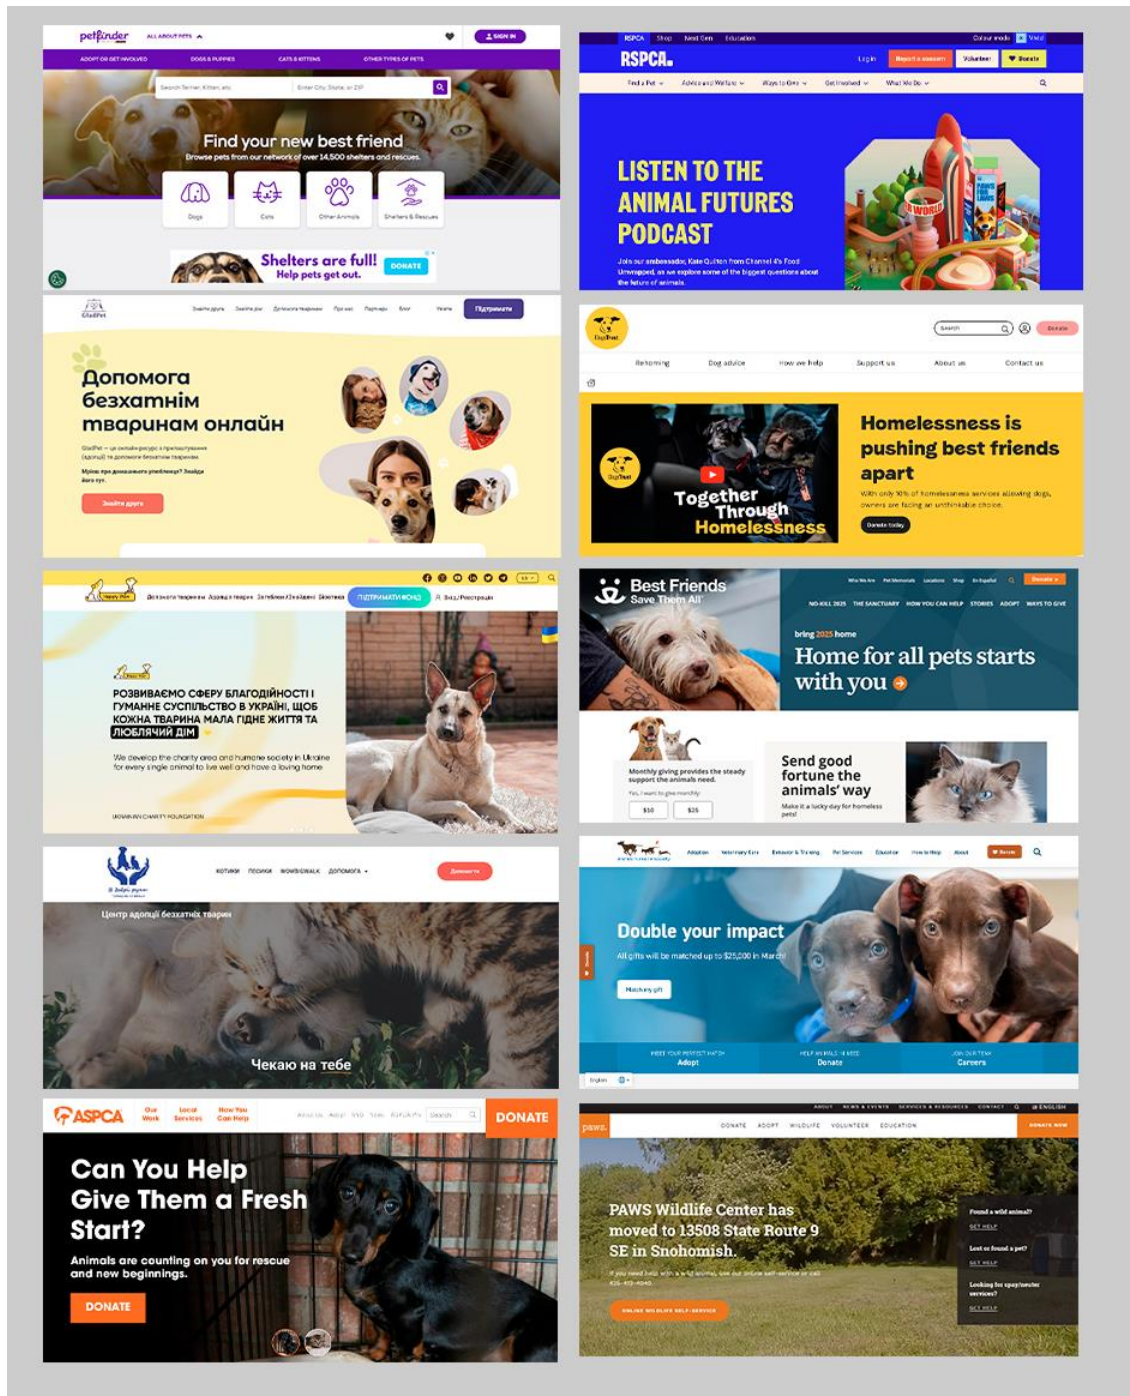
petfinder ALL ABOUT PETS SIGN IN
ADOPT OR GET INVOLVED DOGS & PUPPIES CATS & KITTENS OTHER TYPES OF PETS
Search Terrier, Kitten, etc. Enter City, State, or ZIP
Find your new best friend
Browse pets from our network of over 14,500 shelters and rescues.
Dogs Cats Other Animals Shelters & Rescues
Shelters are full! Help pets get out. DONATE

RSPCA Shop Next Gen Education Colour mode Vital
RSPCA Login Report a concern Volunteer Donate
Find a Pet Advice and Welfare Ways to Give Get Involved What We Do
LISTEN TO THE ANIMAL FUTURES PODCAST
Join our ambassador, Kate Quilton from Channel 4's Food Unwrapped, as we explore some of the biggest questions about the future of animals.

GladPet
Підтримати
Допомога безхатнім тваринам онлайн
Знайти друга

DogsTrust
Search Donate
Rehoming Dog advice How we help Support us About us Contact us
Together Through Homelessness
Homelessness is pushing best friends apart
With only 10% of homelessness services allowing dogs, owners are facing an unthinkable choice.
Donate today

Happy Paw
ПІДТРИМАТИ ФОНД
РОЗВИВАЄМО СФЕРУ БЛАГОДІЙНОСТІ І ГУМАННЕ СУСПІЛЬСТВО В УКРАЇНІ, ЩОБ КОЖНА ТВАРИНА МАЛА ГІДНЕ ЖИТТЯ ТА ЛЮБЛЯЧИЙ ДІМ
We develop the charity area and humane society in Ukraine for every single animal to live well and have a loving home
UKRAINIAN CHARITY FOUNDATION

Best Friends Save Them All
NO-KILL 2025 THE SANCTUARY HOW YOU CAN HELP STORIES ADOPT WAYS TO GIVE
bring 2025 home
Home for all pets starts with you
Monthly giving provides the steady support the animals need.
$10 $25
Send good fortune the animals' way
Make it a lucky day for homeless pets!

КОТИКИ ПЕСИКИ WOWBIGWALK ДОПОМОГА
Центр адопції безхатніх тварин
Чекаю на тебе

Adoption Veterinary Care Behavior & Training Pet Services Education How to Help About Donate
Double your impact
All gifts will be matched up to $25,000 in March!
Match my gift
Adopt Donate Careers
English

ASPCA Our Work Local Services How You Can Help DONATE
Can You Help Give Them a Fresh Start?
Animals are counting on you for rescue and new beginnings.
DONATE

paws
ABOUT NEWS & EVENTS SERVICES & RESOURCES CONTACT ENGLISH
DONATE ADOPT WILDLIFE VOLUNTEER EDUCATION DONATE NOW
PAWS Wildlife Center has moved to 13508 State Route 9 SE in Snohomish.
ONLINE WILDLIFE SELF-SERVICE
Found a wild animal? GET HELP
Lost or found a pet? GET HELP
Looking for spay/neuter services? GET HELP